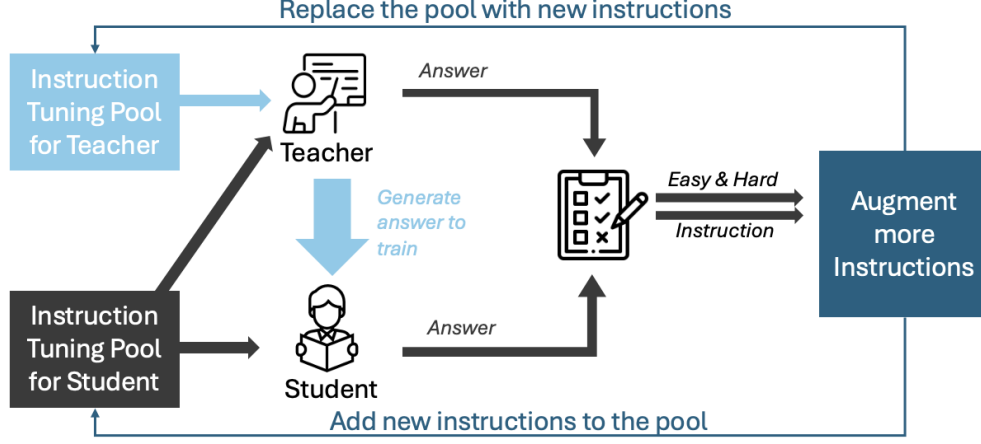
Replace the pool with new instructions

Instruction Tuning Pool for Teacher

Teacher

Answer

Generate answer to train

Easy & Hard

Instruction

Augment more Instructions

Instruction Tuning Pool for Student

Student

Answer

Add new instructions to the pool